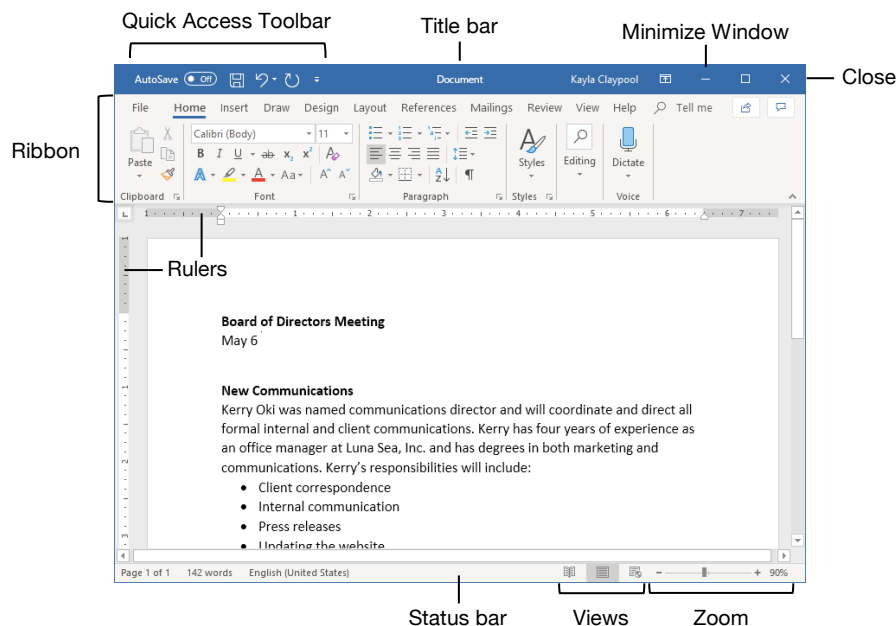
Quick Access Toolbar

Title bar

Minimize Window

Close

AutoSave Off

Document

Kayla Claypool

Ribbon

File Home Insert Draw Design Layout References Mailings Review View Help Tell me

Calibri (Body) 11

B I U ab $x_2$ $x^2$

Aa

Paste

Styles

Editing

Dictate

Clipboard

Font

Paragraph

Styles

Voice

Rulers

Board of Directors Meeting
May 6

New Communications
Kerry Oki was named communications director and will coordinate and direct all formal internal and client communications. Kerry has four years of experience as an office manager at Luna Sea, Inc. and has degrees in both marketing and communications. Kerry's responsibilities will include:

- Client correspondence
- Internal communication
- Press releases
- Updating the website

Page 1 of 1 142 words English (United States)

90%

Status bar

Views

Zoom